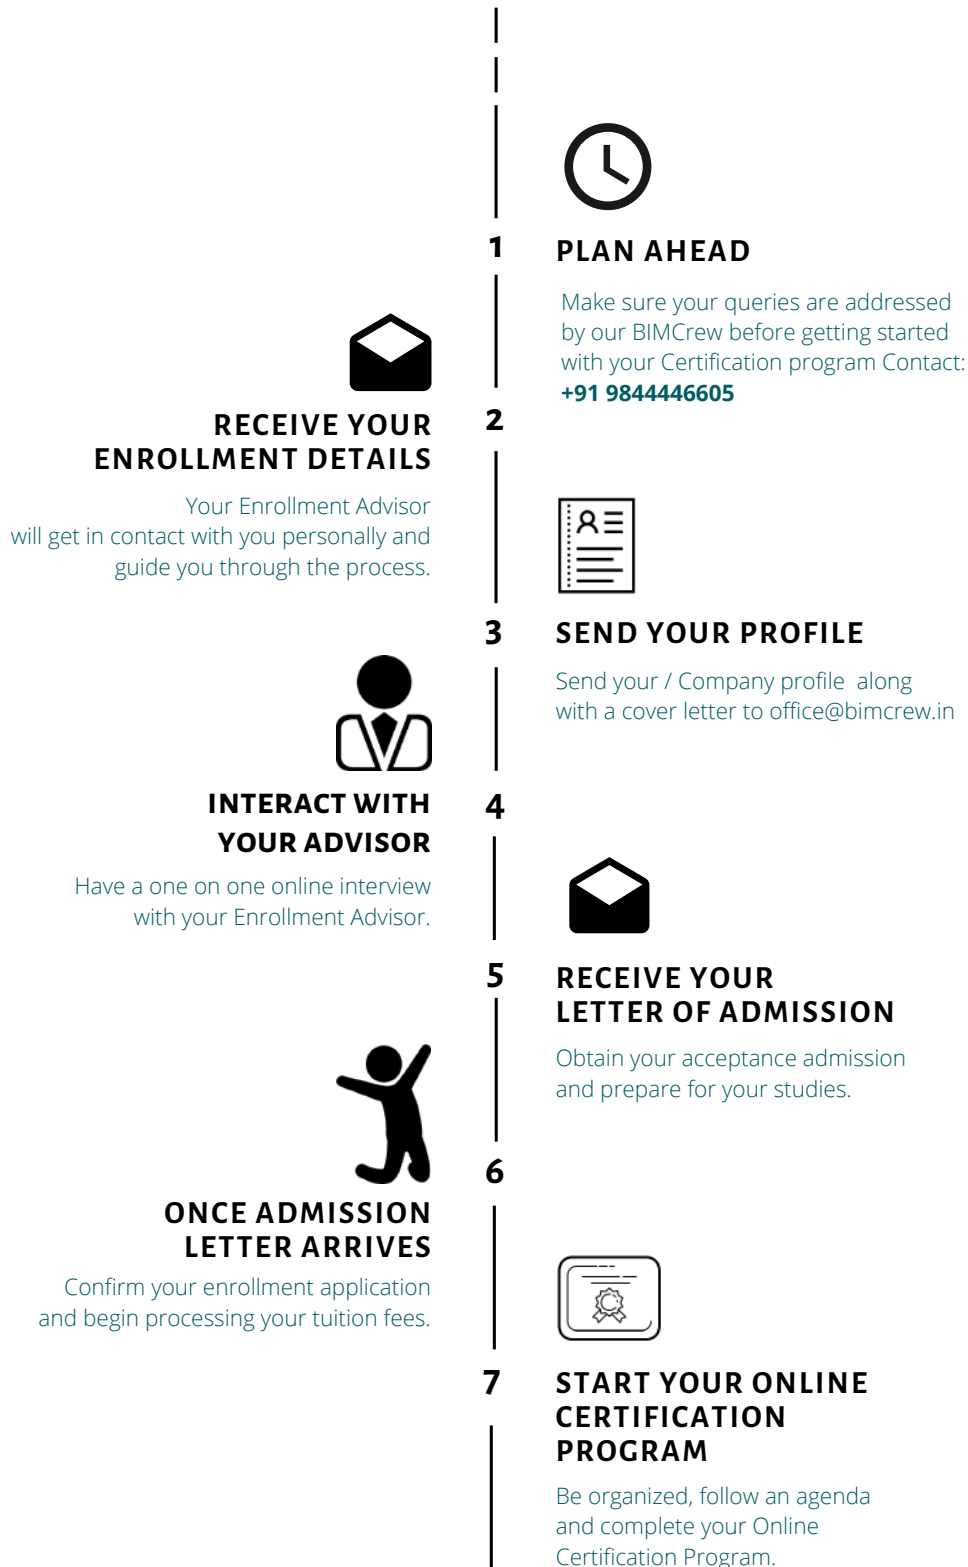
1

PLAN AHEAD

Make sure your queries are addressed by our BIMCrew before getting started with your Certification program Contact: +91 9844446605

2

RECEIVE YOUR ENROLLMENT DETAILS

Your Enrollment Advisor will get in contact with you personally and guide you through the process.

3

SEND YOUR PROFILE

Send your / Company profile along with a cover letter to office@bimcrew.in

4

INTERACT WITH YOUR ADVISOR

Have a one on one online interview with your Enrollment Advisor.

5

RECEIVE YOUR LETTER OF ADMISSION

Obtain your acceptance admission and prepare for your studies.

6

ONCE ADMISSION LETTER ARRIVES

Confirm your enrollment application and begin processing your tuition fees.

7

START YOUR ONLINE CERTIFICATION PROGRAM

Be organized, follow an agenda and complete your Online Certification Program.